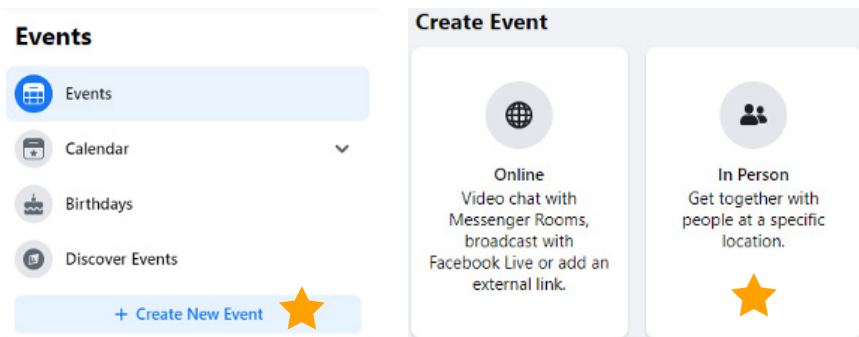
Events

Events

Calendar

Birthdays

Discover Events

+ Create New Event

Create Event

Online
Video chat with Messenger Rooms, broadcast with Facebook Live or add an external link.

In Person
Get together with people at a specific location.